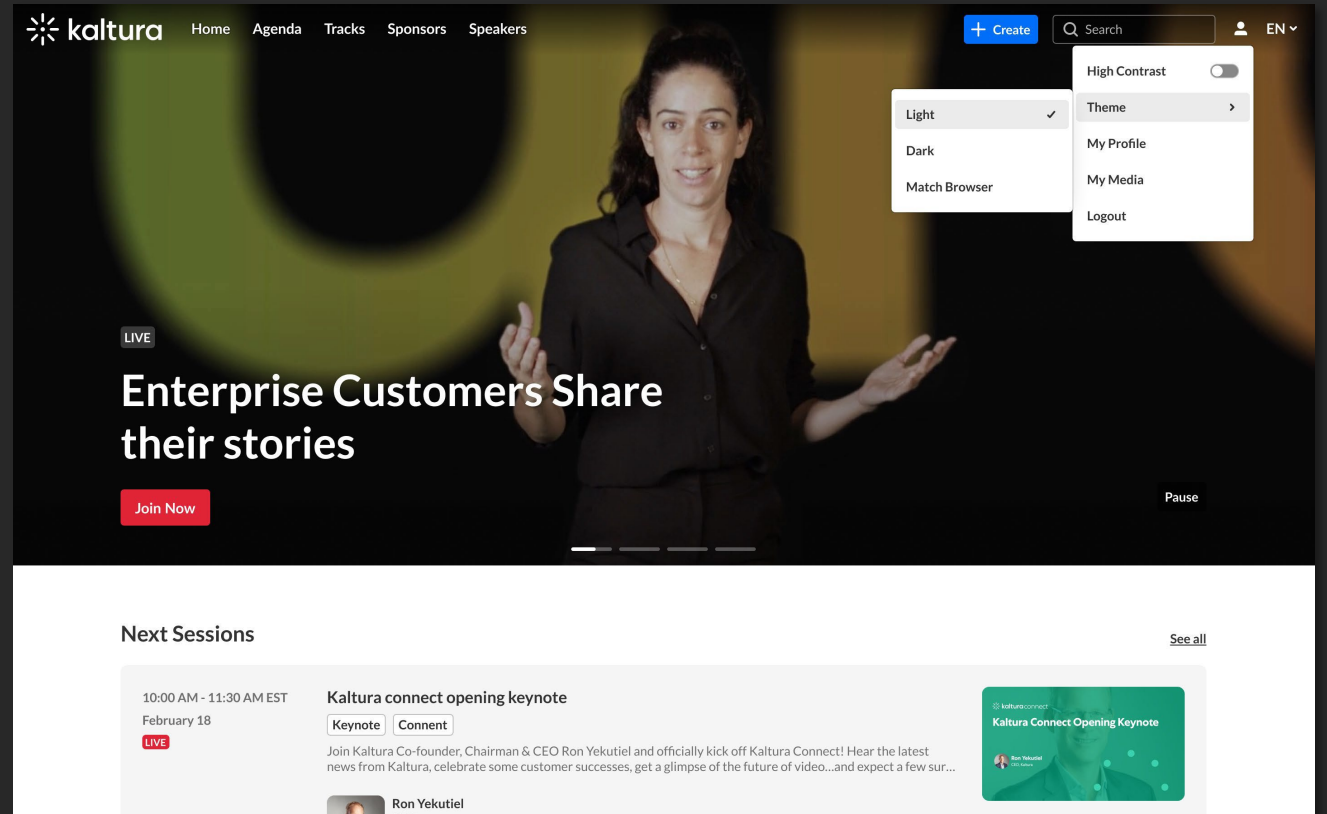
kaltura Home Agenda Tracks Sponsors Speakers

+ Create

Search

EN

High Contrast

Theme

My Profile

My Media

Logout

Light ✓

Dark

Match Browser

LIVE

Enterprise Customers Share their stories

Join Now

Pause

Next Sessions

See all

10:00 AM - 11:30 AM EST
February 18
LIVE

Kaltura connect opening keynote

Keynote Connent

Join Kaltura Co-founder, Chairman & CEO Ron Yekutiel and officially kick off Kaltura Connect! Hear the latest news from Kaltura, celebrate some customer successes, get a glimpse of the future of video...and expect a few sur...

Ron Yekutiel

kalturaconnect
Kaltura Connect Opening Keynote
Ron Yekutiel
CEO Kaltura